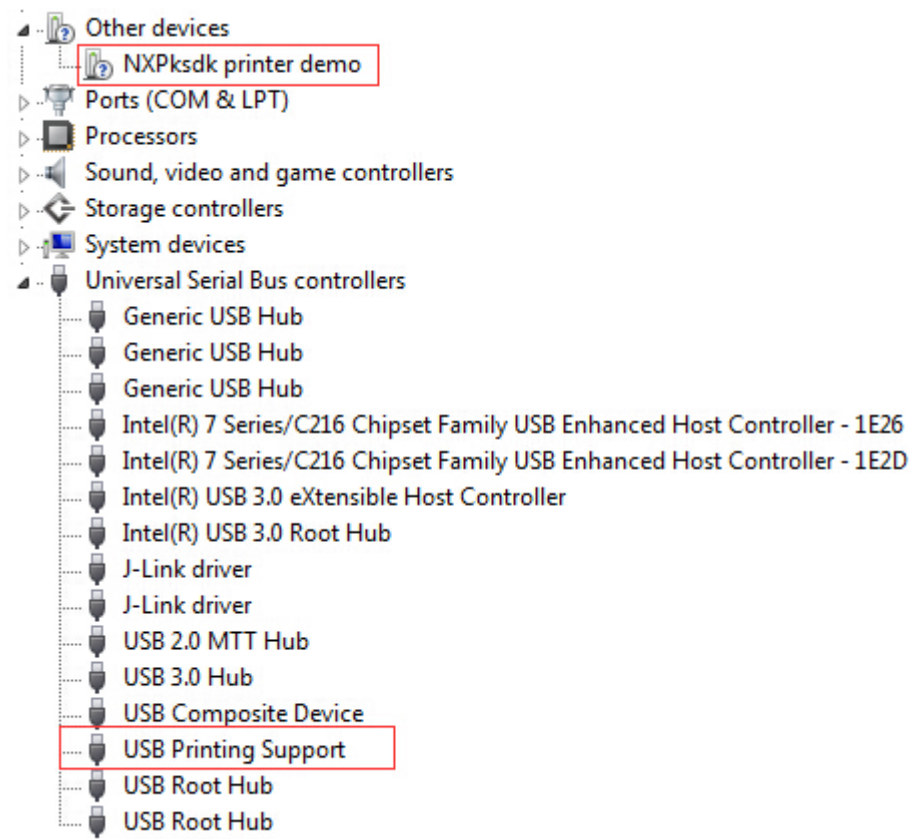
Other devices
NXPksdk printer demo
Ports (COM & LPT)
Processors
Sound, video and game controllers
Storage controllers
System devices
Universal Serial Bus controllers
Generic USB Hub
Generic USB Hub
Generic USB Hub
Intel(R) 7 Series/C216 Chipset Family USB Enhanced Host Controller - 1E26
Intel(R) 7 Series/C216 Chipset Family USB Enhanced Host Controller - 1E2D
Intel(R) USB 3.0 eXtensible Host Controller
Intel(R) USB 3.0 Root Hub
J-Link driver
J-Link driver
USB 2.0 MTT Hub
USB 3.0 Hub
USB Composite Device
USB Printing Support
USB Root Hub
USB Root Hub